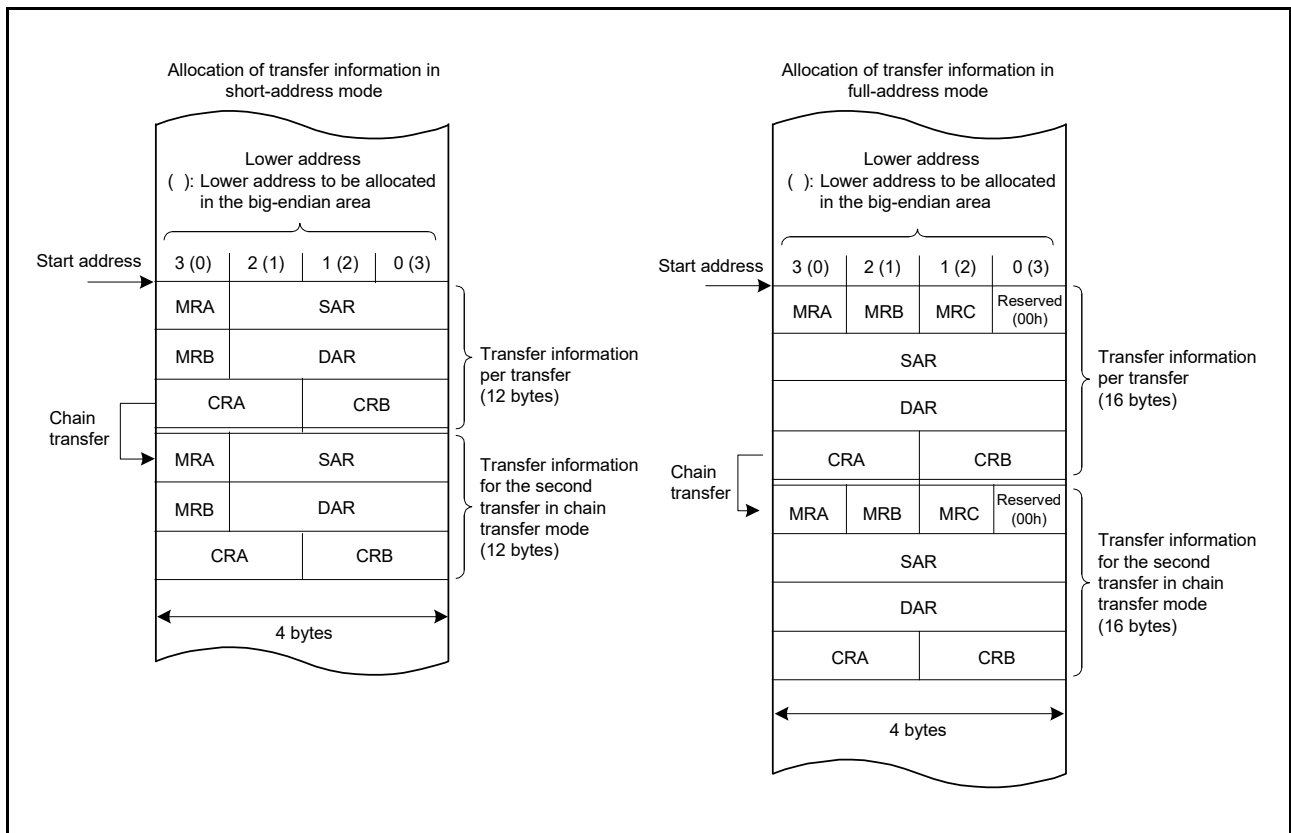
Allocation of transfer information in short-address mode

Lower address
( ): Lower address to be allocated in the big-endian area

Start address

| 3 (0) | 2 (1) | 1 (2) | 0 (3) |
|---|---|---|---|
| MRA | SAR | | |
| MRB | DAR | | |
| CRA | | CRB | |
| MRA | SAR | | |
| MRB | DAR | | |
| CRA | | CRB | |

Chain transfer

Transfer information per transfer (12 bytes)

Transfer information for the second transfer in chain transfer mode (12 bytes)

4 bytes

Allocation of transfer information in full-address mode

Lower address
( ): Lower address to be allocated in the big-endian area

Start address

| 3 (0) | 2 (1) | 1 (2) | 0 (3) |
|---|---|---|---|
| MRA | MRB | MRC | Reserved (00h) |
| SAR | | | |
| DAR | | | |
| CRA | | CRB | |
| MRA | MRB | MRC | Reserved (00h) |
| SAR | | | |
| DAR | | | |
| CRA | | CRB | |

Chain transfer

Transfer information per transfer (16 bytes)

Transfer information for the second transfer in chain transfer mode (16 bytes)

4 bytes